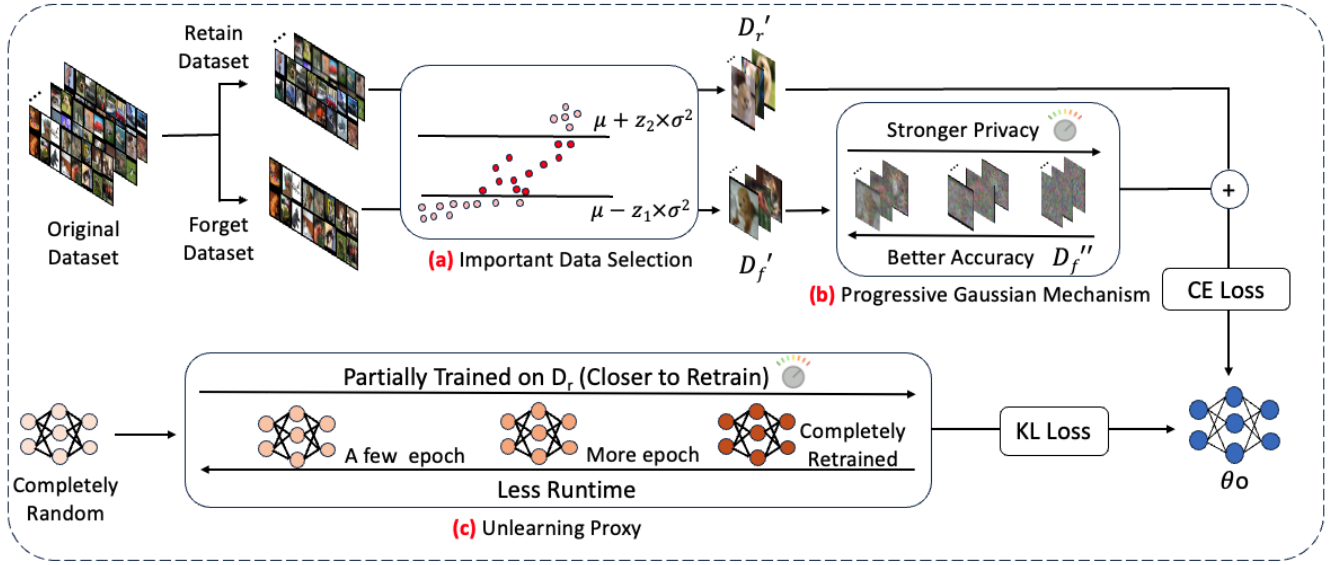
Retain Dataset

Original Dataset

Forget Dataset

$\mu + z_2 \times \sigma^2$

$\mu - z_1 \times \sigma^2$

(a) Important Data Selection

$D_r'$

$D_f'$

Stronger Privacy

Better Accuracy $D_f''$

(b) Progressive Gaussian Mechanism

+

CE Loss

Partially Trained on $D_r$ (Closer to Retrain)

A few epoch

More epoch

Completely Retrained

Less Runtime

Completely Random

(c) Unlearning Proxy

KL Loss

$\theta$o